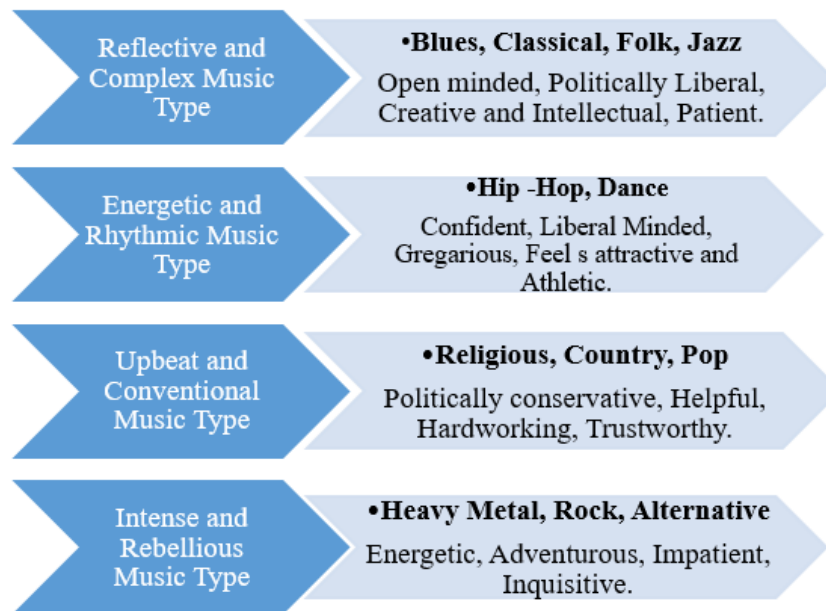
Reflective and Complex Music Type

•Blues, Classical, Folk, Jazz

Open minded, Politically Liberal, Creative and Intellectual, Patient.

Energetic and Rhythmic Music Type

•Hip -Hop, Dance

Confident, Liberal Minded, Gregarious, Feel s attractive and Athletic.

Upbeat and Conventional Music Type

•Religious, Country, Pop

Politically conservative, Helpful, Hardworking, Trustworthy.

Intense and Rebellious Music Type

•Heavy Metal, Rock, Alternative

Energetic, Adventurous, Impatient, Inquisitive.